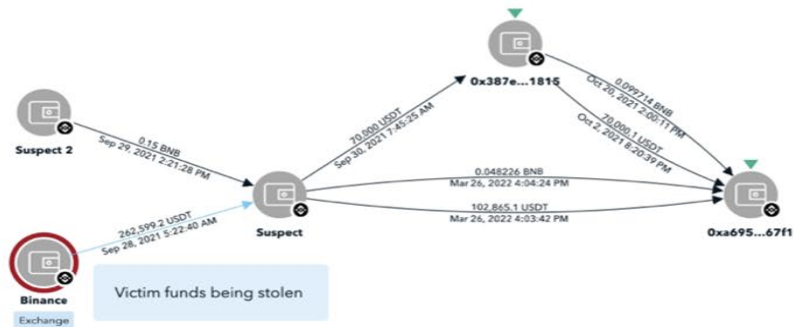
0x387e...1815

Suspect 2

0.15 BNB
Sep 29, 2021 2:21:28 PM

70,000 USDT
Sep 30, 2021 7:45:25 AM

0.099714 BNB
Oct 20, 2021 2:00:11 PM

70,000.1 USDT
Oct 2, 2021 8:20:39 PM

0.048226 BNB
Mar 26, 2022 4:04:24 PM

102,865.1 USDT
Mar 26, 2022 4:03:42 PM

262,599.2 USDT
Sep 28, 2021 5:22:40 AM

Suspect

0xa695...67f1

Binance
Exchange

Victim funds being stolen